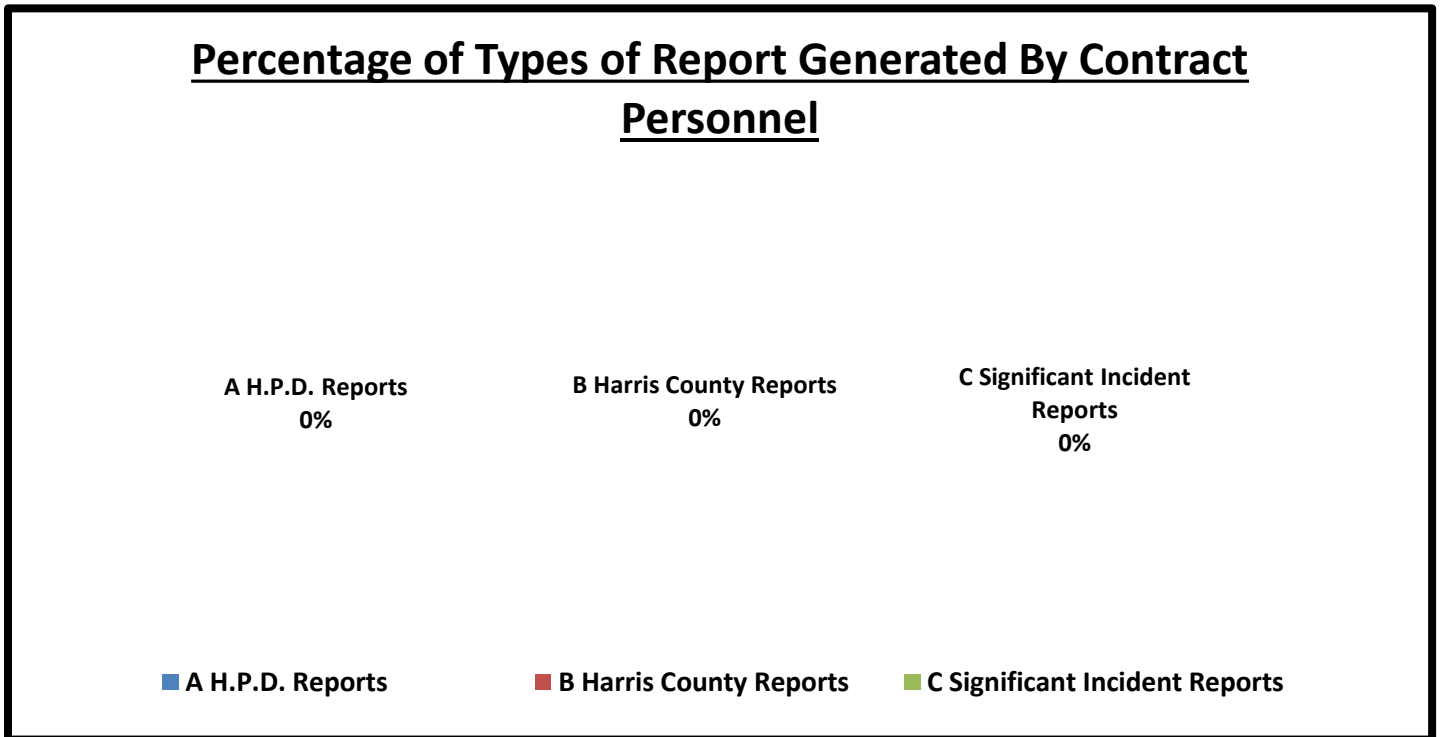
Percentage of Types of Report Generated By Contract Personnel

A H.P.D. Reports
0%

B Harris County Reports
0%

C Significant Incident Reports
0%

A H.P.D. Reports
B Harris County Reports
C Significant Incident Reports